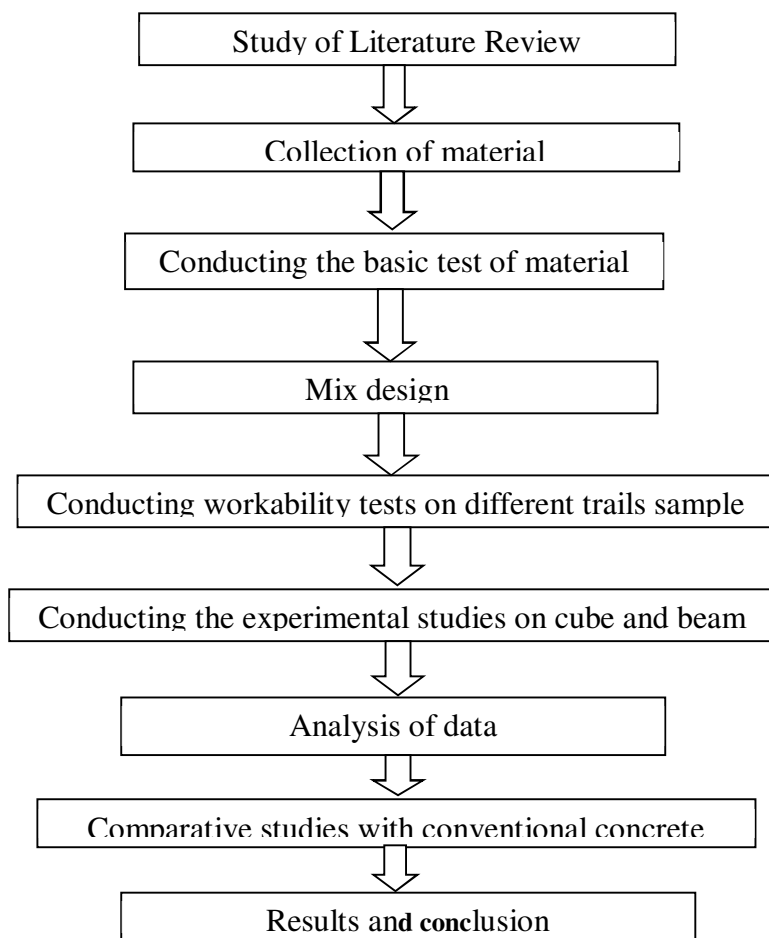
Study of Literature Review

Collection of material

Conducting the basic test of material

Mix design

Conducting workability tests on different trails sample

Conducting the experimental studies on cube and beam

Analysis of data

Comparative studies with conventional concrete

Results and conclusion